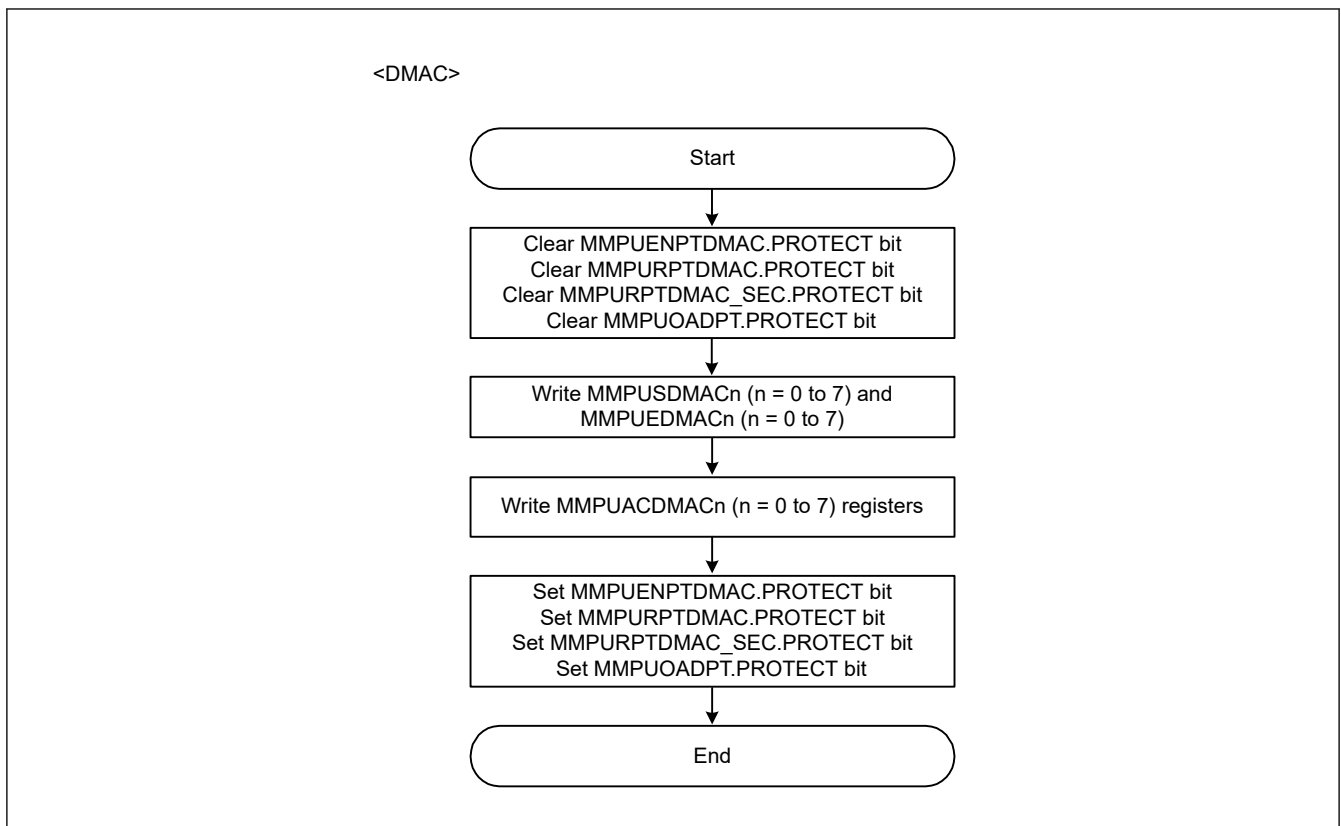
<DMAC>

Start

Clear MMPUENPTDMAC.PROTECT bit
Clear MMPURPTDMAC.PROTECT bit
Clear MMPURPTDMAC_SEC.PROTECT bit
Clear MMPUOADPT.PROTECT bit

Write MMPUSDMACn (n = 0 to 7) and MMPUEDMACn (n = 0 to 7)

Write MMPUACDMACn (n = 0 to 7) registers

Set MMPUENPTDMAC.PROTECT bit
Set MMPURPTDMAC.PROTECT bit
Set MMPURPTDMAC_SEC.PROTECT bit
Set MMPUOADPT.PROTECT bit

End